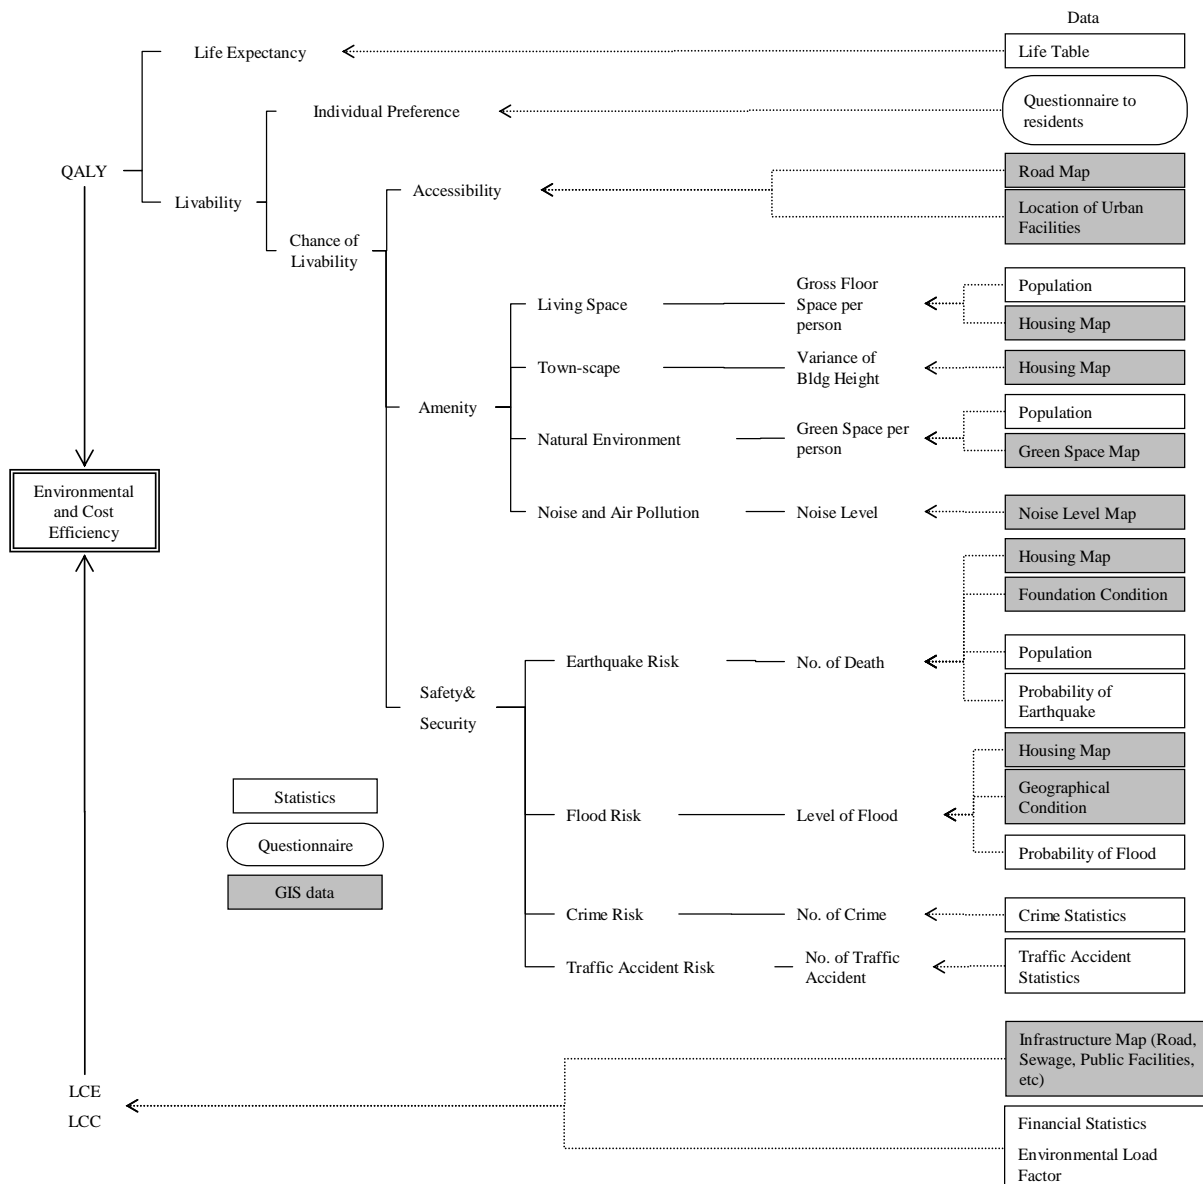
Data

Life Expectancy

Life Table

Individual Preference

Questionnaire to residents

QALY

Livability

Chance of Livability

Accessibility

Road Map

Location of Urban Facilities

Living Space

Gross Floor Space per person

Population

Housing Map

Town-scape

Variance of Bldg Height

Housing Map

Amenity

Natural Environment

Green Space per person

Population

Green Space Map

Environmental and Cost Efficiency

Noise and Air Pollution

Noise Level

Noise Level Map

Housing Map

Foundation Condition

Earthquake Risk

No. of Death

Population

Safety& Security

Probability of Earthquake

Housing Map

Statistics

Questionnaire

Geographical Condition

Flood Risk

Level of Flood

GIS data

Probability of Flood

Crime Risk

No. of Crime

Crime Statistics

Traffic Accident Risk

No. of Traffic Accident

Traffic Accident Statistics

Infrastructure Map (Road, Sewage, Public Facilities, etc)

LCE

LCC

Financial Statistics

Environmental Load Factor